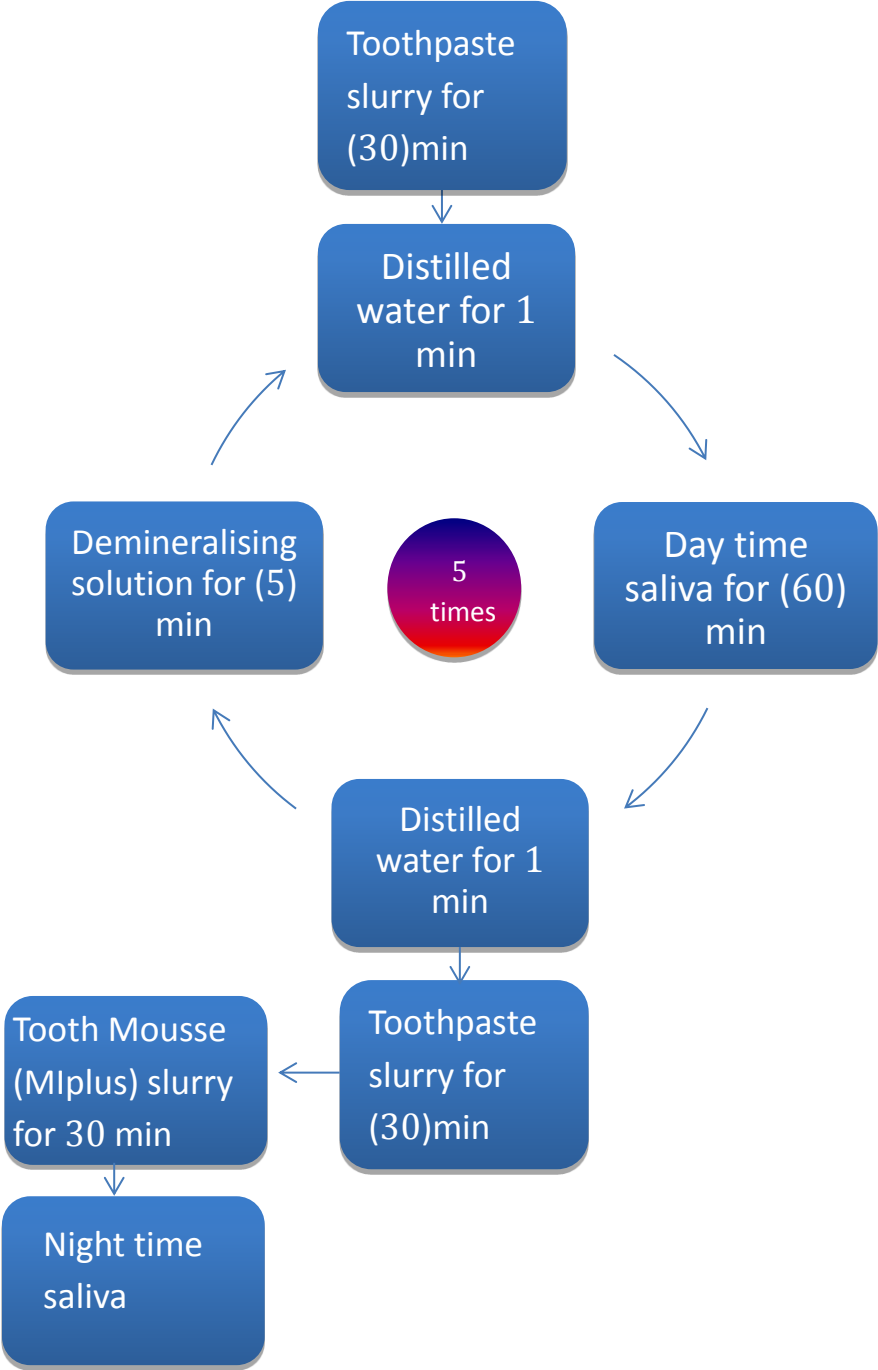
Toothpaste slurry for (30)min

Distilled water for 1 min

Day time saliva for (60) min

5 times

Demineralising solution for (5) min

Distilled water for 1 min

Toothpaste slurry for (30)min

Tooth Mousse (MIplus) slurry for 30 min

Night time saliva